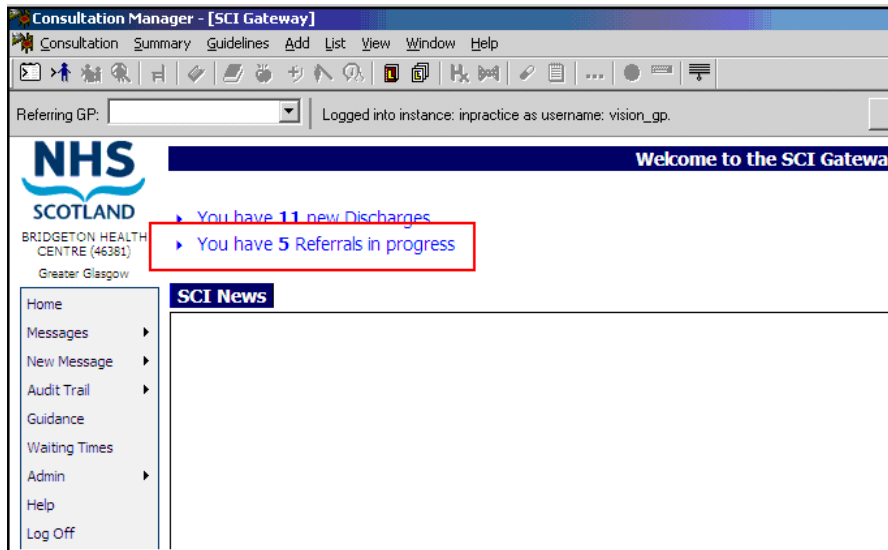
Consultation Manager - [SCI Gateway]

Consultation Summary Guidelines Add List View Window Help

Referring GP:

Logged into instance: inpractice as username: vision_gp.

NHS SCOTLAND

BRIDGETON HEALTH CENTRE (46381)

Greater Glasgow

Welcome to the SCI Gatewa

You have **11** new Discharges

You have **5** Referrals in progress

SCI News

Home

Messages

New Message

Audit Trail

Guidance

Waiting Times

Admin

Help

Log Off